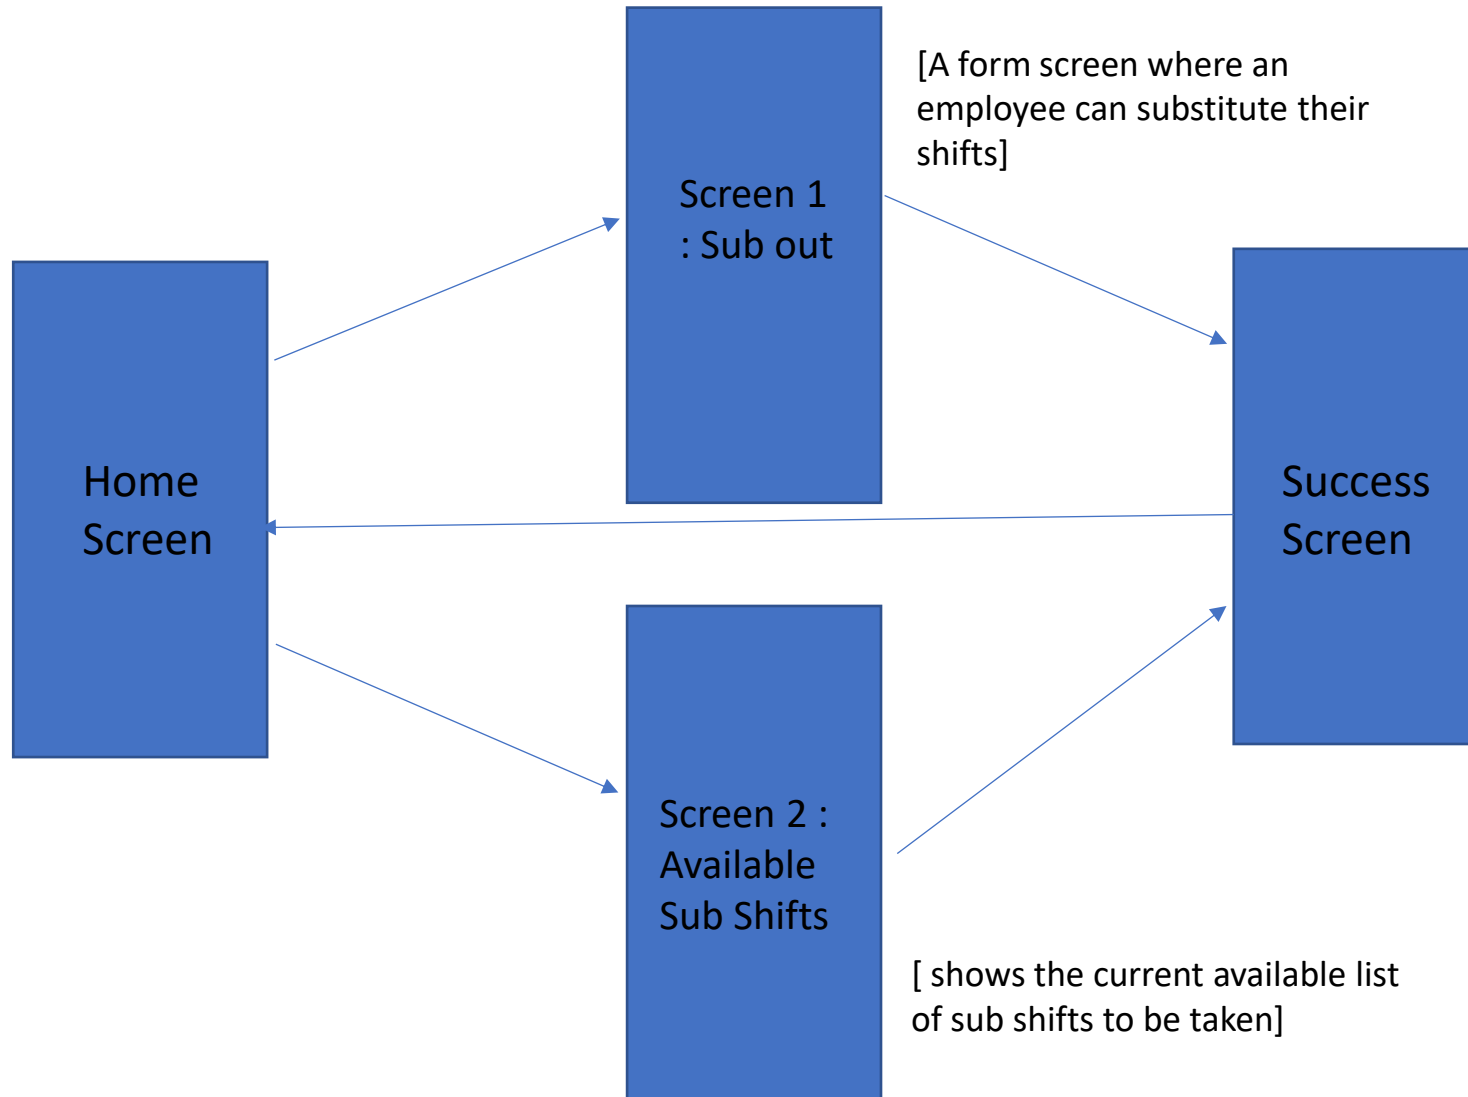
Screen 1 : Sub out

[A form screen where an employee can substitute their shifts]

Home Screen

Success Screen

Screen 2 : Available Sub Shifts

[ shows the current available list of sub shifts to be taken]